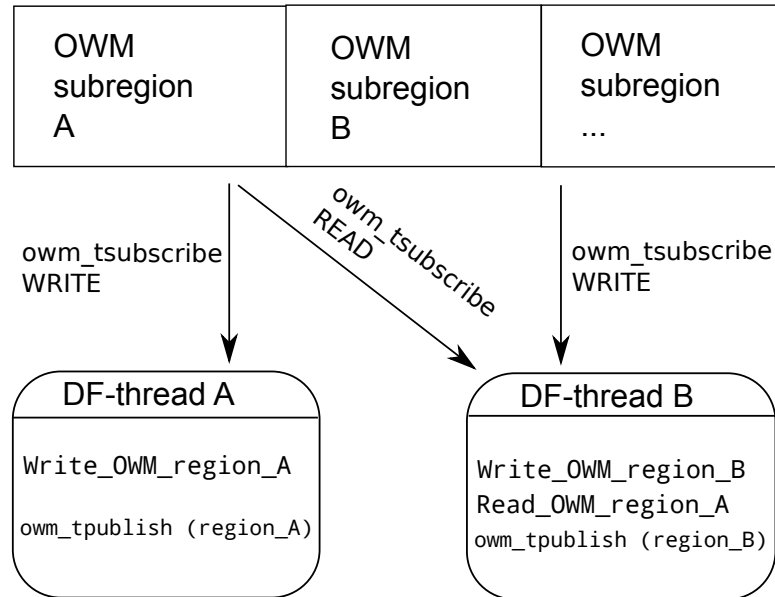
OWM subregion A

OWM subregion B

OWM subregion ...

owm_tsubscribe WRITE

owm_tsubscribe READ

owm_tsubscribe WRITE

DF-thread A

Write_OWM_region_A

owm_tpublish (region_A)

DF-thread B

Write_OWM_region_B

Read_OWM_region_A

owm_tpublish (region_B)